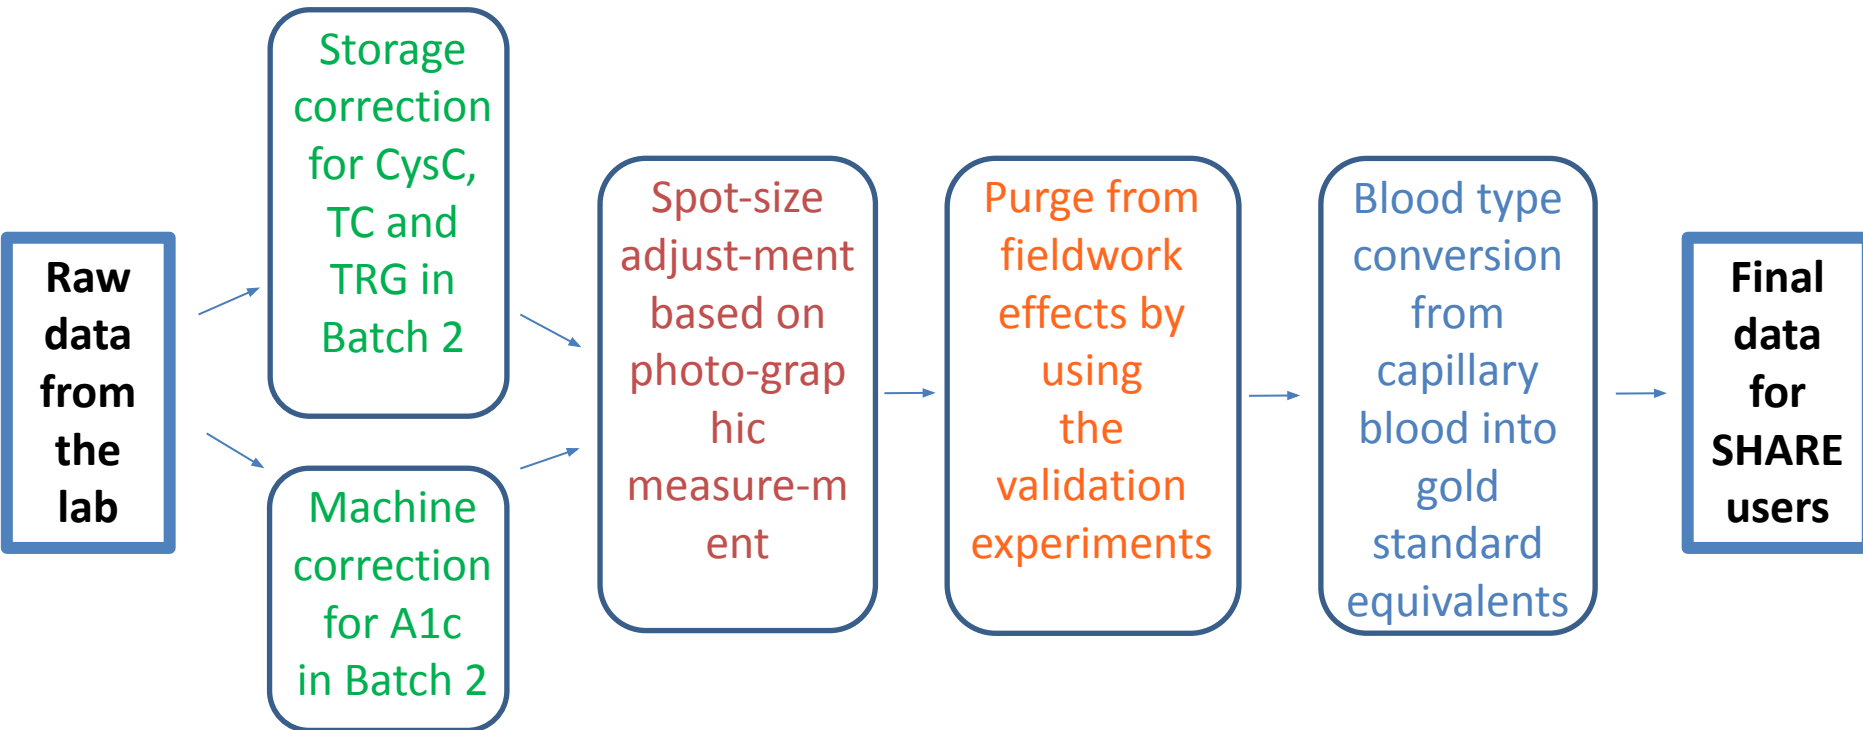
Raw data from the lab

Storage correction for CysC, TC and TRG in Batch 2

Machine correction for A1c in Batch 2

Spot-size adjust-ment based on photo-graphic measure-ment

Purge from fieldwork effects by using the validation experiments

Blood type conversion from capillary blood into gold standard equivalents

Final data for SHARE users